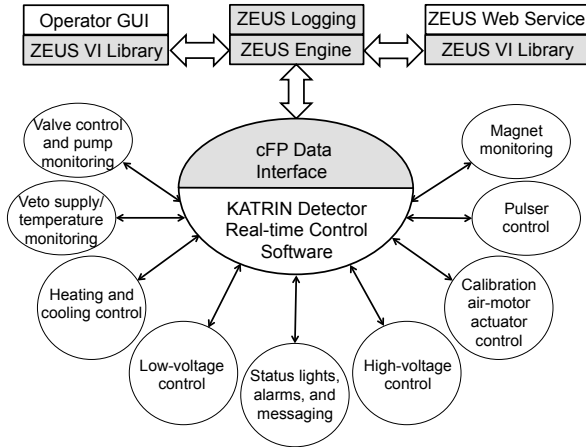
Operator GUI
ZEUS VI Library

ZEUS Logging
ZEUS Engine

ZEUS Web Service
ZEUS VI Library

cFP Data Interface

KATRIN Detector Real-time Control Software

Valve control and pump monitoring

Veto supply/ temperature monitoring

Heating and cooling control

Low-voltage control

Status lights, alarms, and messaging

High-voltage control

Calibration air-motor actuator control

Pulser control

Magnet monitoring